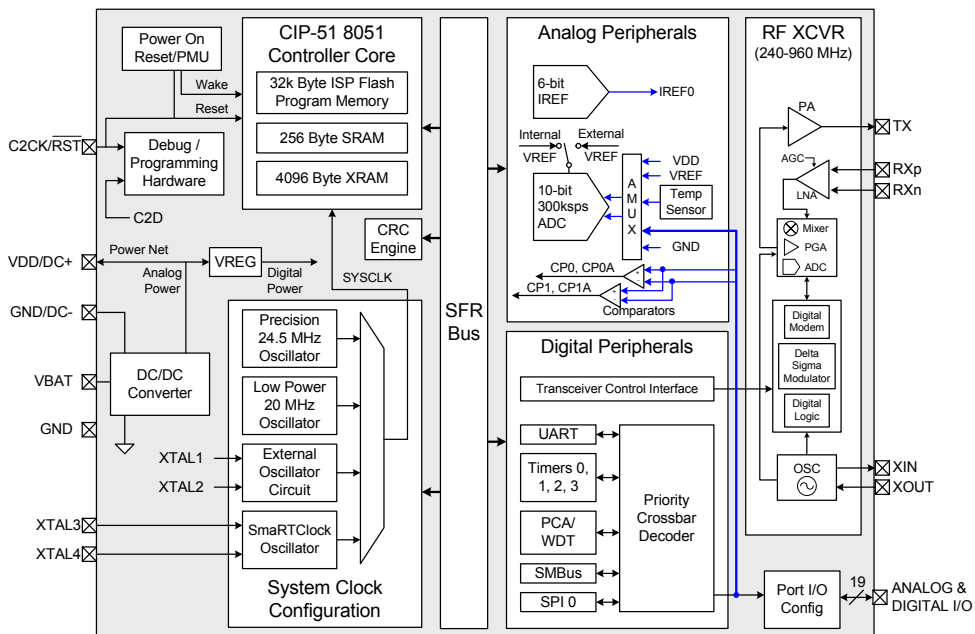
Power On Reset/PMU

CIP-51 8051 Controller Core

32k Byte ISP Flash Program Memory

256 Byte SRAM

4096 Byte XRAM

Wake

Reset

C2CK/$\overline{RST}$

Debug / Programming Hardware

C2D

CRC Engine

SFR Bus

Analog Peripherals

6-bit IREF

IREF0

Internal VREF

External VREF

VDD

VREF

10-bit 300ksps ADC

A M U X

Temp Sensor

GND

CP0, CP0A

CP1, CP1A

Comparators

RF XCVR (240-960 MHz)

PA

TX

AGC

RXp

LNA

RXn

Mixer

PGA

ADC

Digital Modem

Delta Sigma Modulator

Digital Logic

OSC

XIN

XOUT

VDD/DC+

Power Net

VREG

Analog Power

Digital Power

SYSCLK

GND/DC-

VBAT

DC/DC Converter

GND

Precision 24.5 MHz Oscillator

Low Power 20 MHz Oscillator

XTAL1

XTAL2

External Oscillator Circuit

XTAL3

XTAL4

SmaRTClock Oscillator

System Clock Configuration

Digital Peripherals

Transceiver Control Interface

UART

Timers 0, 1, 2, 3

PCA/ WDT

SMBus

SPI 0

Priority Crossbar Decoder

Port I/O Config

19

ANALOG & DIGITAL I/O